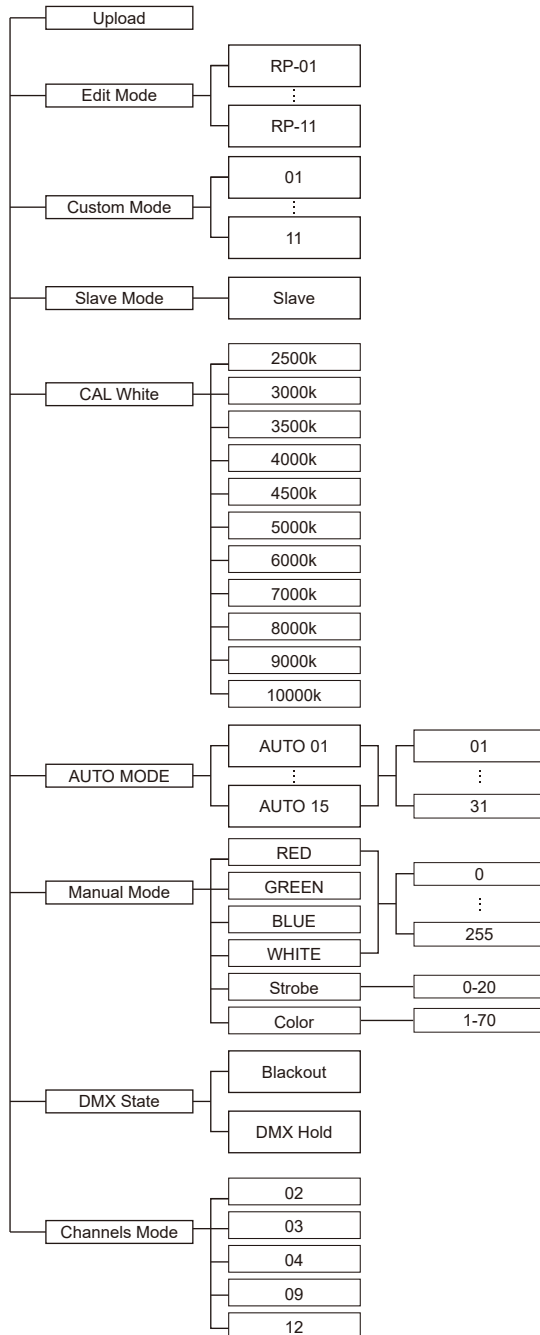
Upload

Edit Mode
RP-01
⋮
RP-11

Custom Mode
01
⋮
11

Slave Mode
Slave

CAL White
2500k
3000k
3500k
4000k
4500k
5000k
6000k
7000k
8000k
9000k
10000k

AUTO MODE
AUTO 01
⋮
AUTO 15
01
⋮
31

Manual Mode
RED
GREEN
BLUE
WHITE
0
⋮
255
Strobe
0-20
Color
1-70

DMX State
Blackout
DMX Hold

Channels Mode
02
03
04
09
12